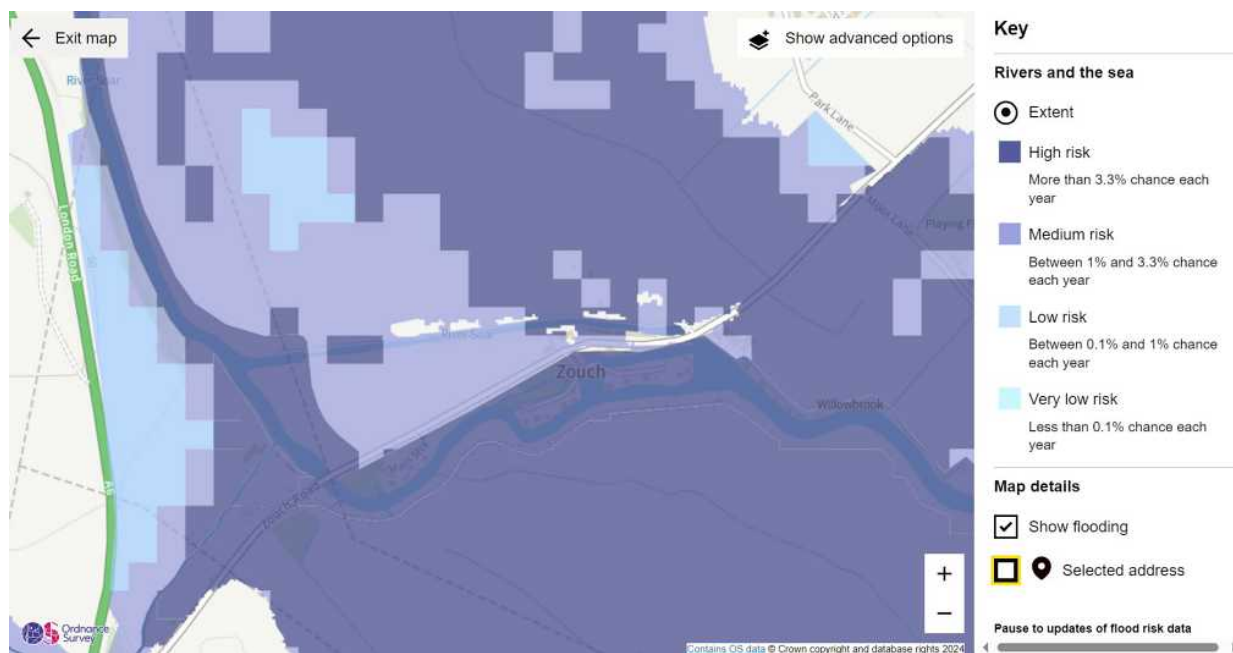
Exit map

Show advanced options

River Soar

Park Lane

London Road

Playing F

River Soar

Zouch

Willowbrook

Zouch Road

A6

+

−

Ordnance Survey

Contains OS data © Crown copyright and database rights 2024

Key

Rivers and the sea

Extent

High risk

More than 3.3% chance each year

Medium risk

Between 1% and 3.3% chance each year

Low risk

Between 0.1% and 1% chance each year

Very low risk

Less than 0.1% chance each year

Map details

Show flooding

Selected address

Pause to updates of flood risk data